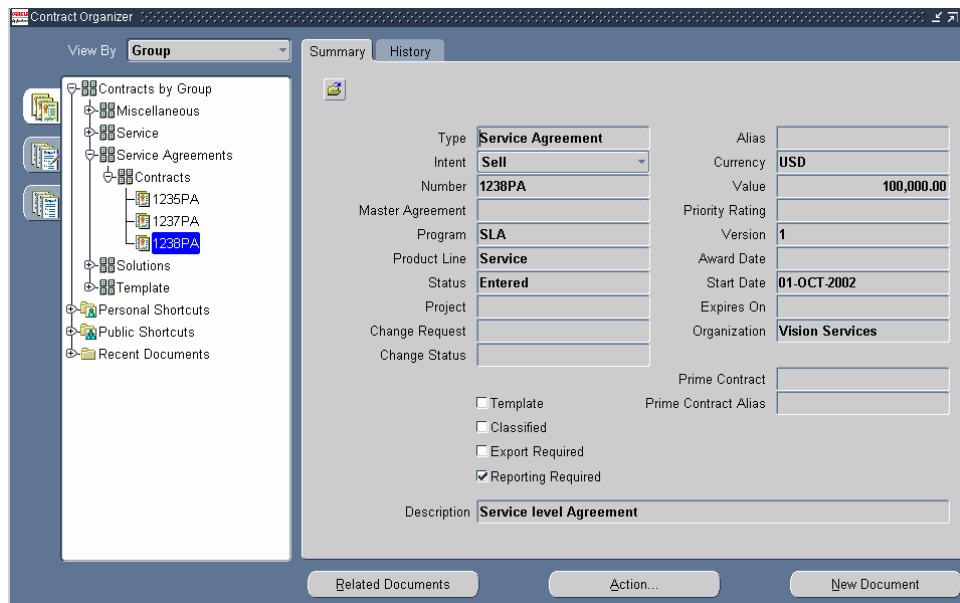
Contract Organizer

View By Group

Summary History

Contracts by Group
Miscellaneous
Service
Service Agreements
Contracts
1235PA
1237PA
1238PA
Solutions
Template
Personal Shortcuts
Public Shortcuts
Recent Documents

| | | | |
|---|---|---|---|
| Type | Service Agreement | Alias | |
| Intent | Sell | Currency | USD |
| Number | 1238PA | Value | 100,000.00 |
| Master Agreement | | Priority Rating | |
| Program | SLA | Version | 1 |
| Product Line | Service | Award Date | |
| Status | Entered | Start Date | 01-OCT-2002 |
| Project | | Expires On | |
| Change Request | | Organization | Vision Services |
| Change Status | | | |

Prime Contract
Template
Prime Contract Alias
Classified
Export Required
Reporting Required

Description Service level Agreement

Related Documents Action... New Document